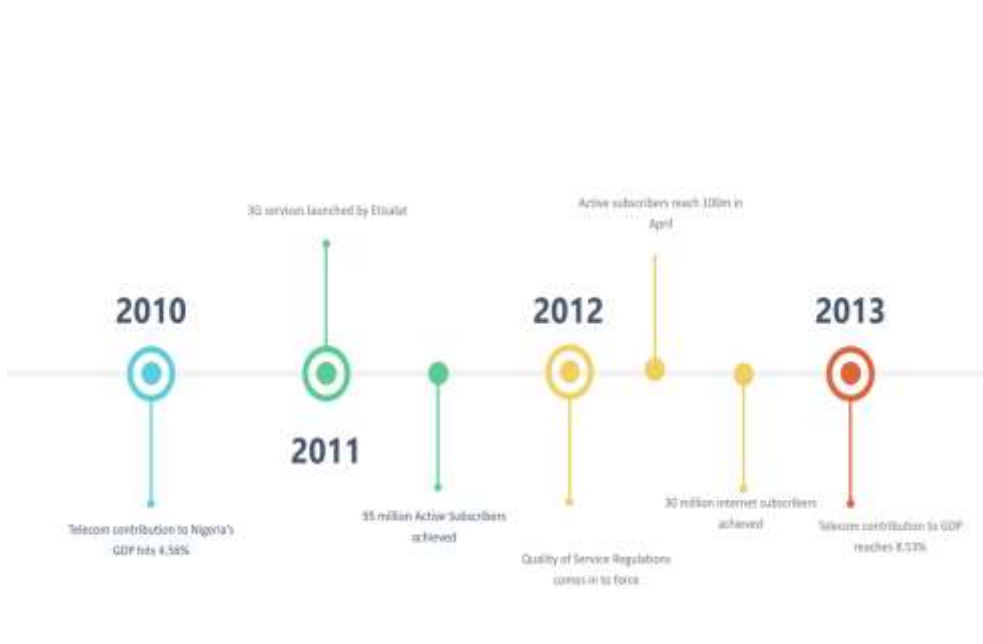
3G services launched by Etisalat

Active subscribers reach 100m in April

2010

2012

2013

2011

Telecom contribution to Nigeria's GDP hits 4.58%

95 million Active Subscribers achieved

Quality of Service Regulations comes in to force

30 million internet subscribers achieved

Telecom contribution to GDP reaches 8.53%